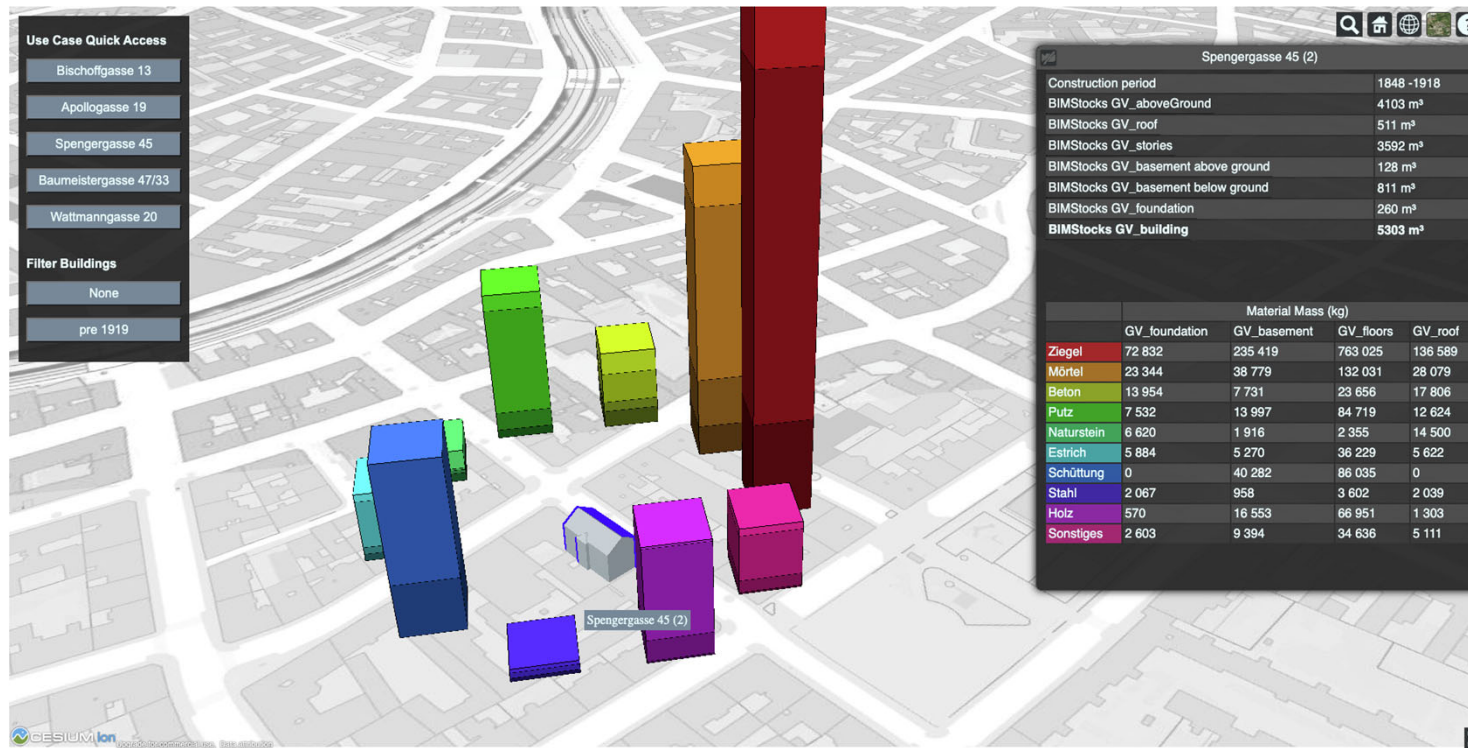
Use Case Quick Access

Bischoffgasse 13

Apollogasse 19

Spengergasse 45

Baumeistergasse 47/33

Wattmanngasse 20

Filter Buildings

None

pre 1919

Spengergasse 45 (2)

| Construction period | 1848 -1918 |
|---|---|
| BIMStocks GV_aboveGround | 4103 m³ |
| BIMStocks GV_roof | 511 m³ |
| BIMStocks GV_stories | 3592 m³ |
| BIMStocks GV_basement above ground | 128 m³ |
| BIMStocks GV_basement below ground | 811 m³ |
| BIMStocks GV_foundation | 260 m³ |
| **BIMStocks GV_building** | **5303 m³** |

| | Material Mass (kg) | | | |
|---|---|---|---|---|
| | GV_foundation | GV_basement | GV_floors | GV_roof |
| Ziegel | 72 832 | 235 419 | 763 025 | 136 589 |
| Mörtel | 23 344 | 38 779 | 132 031 | 28 079 |
| Beton | 13 954 | 7 731 | 23 656 | 17 806 |
| Putz | 7 532 | 13 997 | 84 719 | 12 624 |
| Naturstein | 6 620 | 1 916 | 2 355 | 14 500 |
| Estrich | 5 884 | 5 270 | 36 229 | 5 622 |
| Schüttung | 0 | 40 282 | 86 035 | 0 |
| Stahl | 2 067 | 958 | 3 602 | 2 039 |
| Holz | 570 | 16 553 | 66 951 | 1 303 |
| Sonstiges | 2 603 | 9 394 | 34 636 | 5 111 |

Spengergasse 45 (2)

CESIUM ion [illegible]